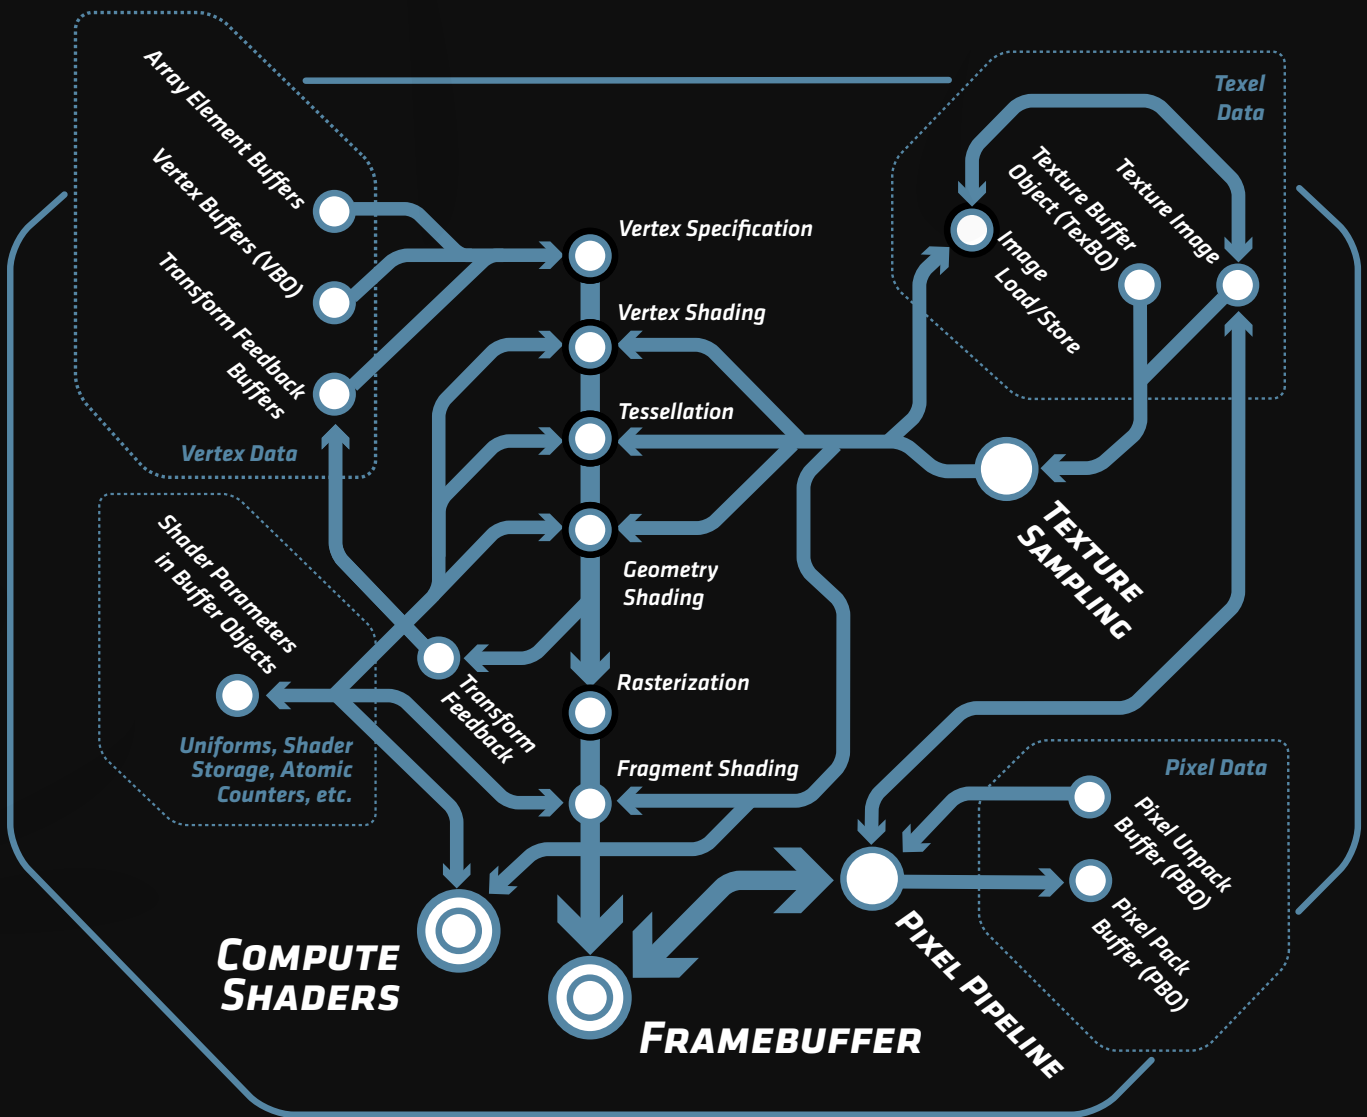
Array Element Buffers

Vertex Buffers (VBO)

Transform Feedback Buffers

Vertex Data

Vertex Specification

Vertex Shading

Tessellation

Geometry Shading

Rasterization

Fragment Shading

Texel Data

Texture Buffer Object (TexBO)

Texture Image

Image Load/Store

Texture Sampling

Shader Parameters in Buffer Objects

Uniforms, Shader Storage, Atomic Counters, etc.

Transform Feedback

Pixel Data

Pixel Unpack Buffer (PBO)

Pixel Pack Buffer (PBO)

Compute Shaders

Framebuffer

Pixel Pipeline